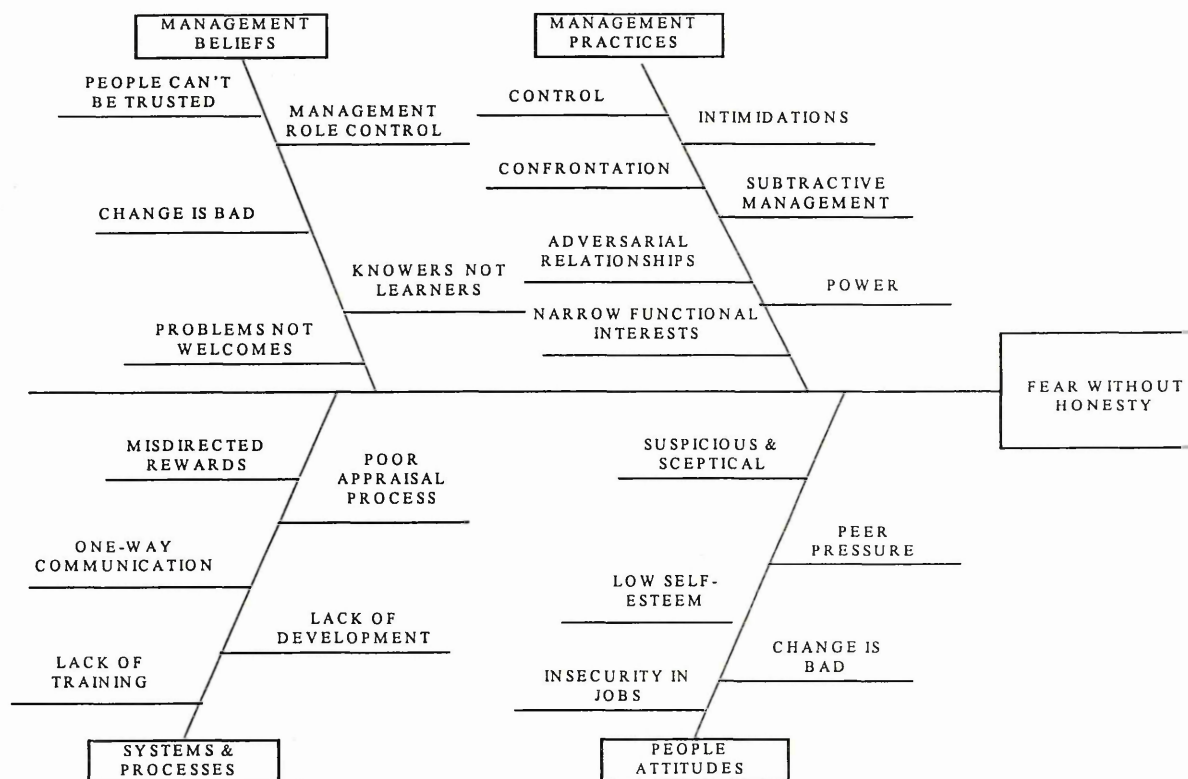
MANAGEMENT BELIEFS

PEOPLE CAN'T BE TRUSTED

MANAGEMENT ROLE CONTROL

CHANGE IS BAD

KNOWERS NOT LEARNERS

PROBLEMS NOT WELCOMES

MANAGEMENT PRACTICES

CONTROL

INTIMIDATIONS

CONFRONTATION

SUBTRACTIVE MANAGEMENT

ADVERSARIAL RELATIONSHIPS

POWER

NARROW FUNCTIONAL INTERESTS

FEAR WITHOUT HONESTY

MISDIRECTED REWARDS

POOR APPRAISAL PROCESS

ONE-WAY COMMUNICATION

LACK OF DEVELOPMENT

LACK OF TRAINING

SYSTEMS & PROCESSES

SUSPICIOUS & SCEPTICAL

PEER PRESSURE

LOW SELF-ESTEEM

CHANGE IS BAD

INSECURITY IN JOBS

PEOPLE ATTITUDES